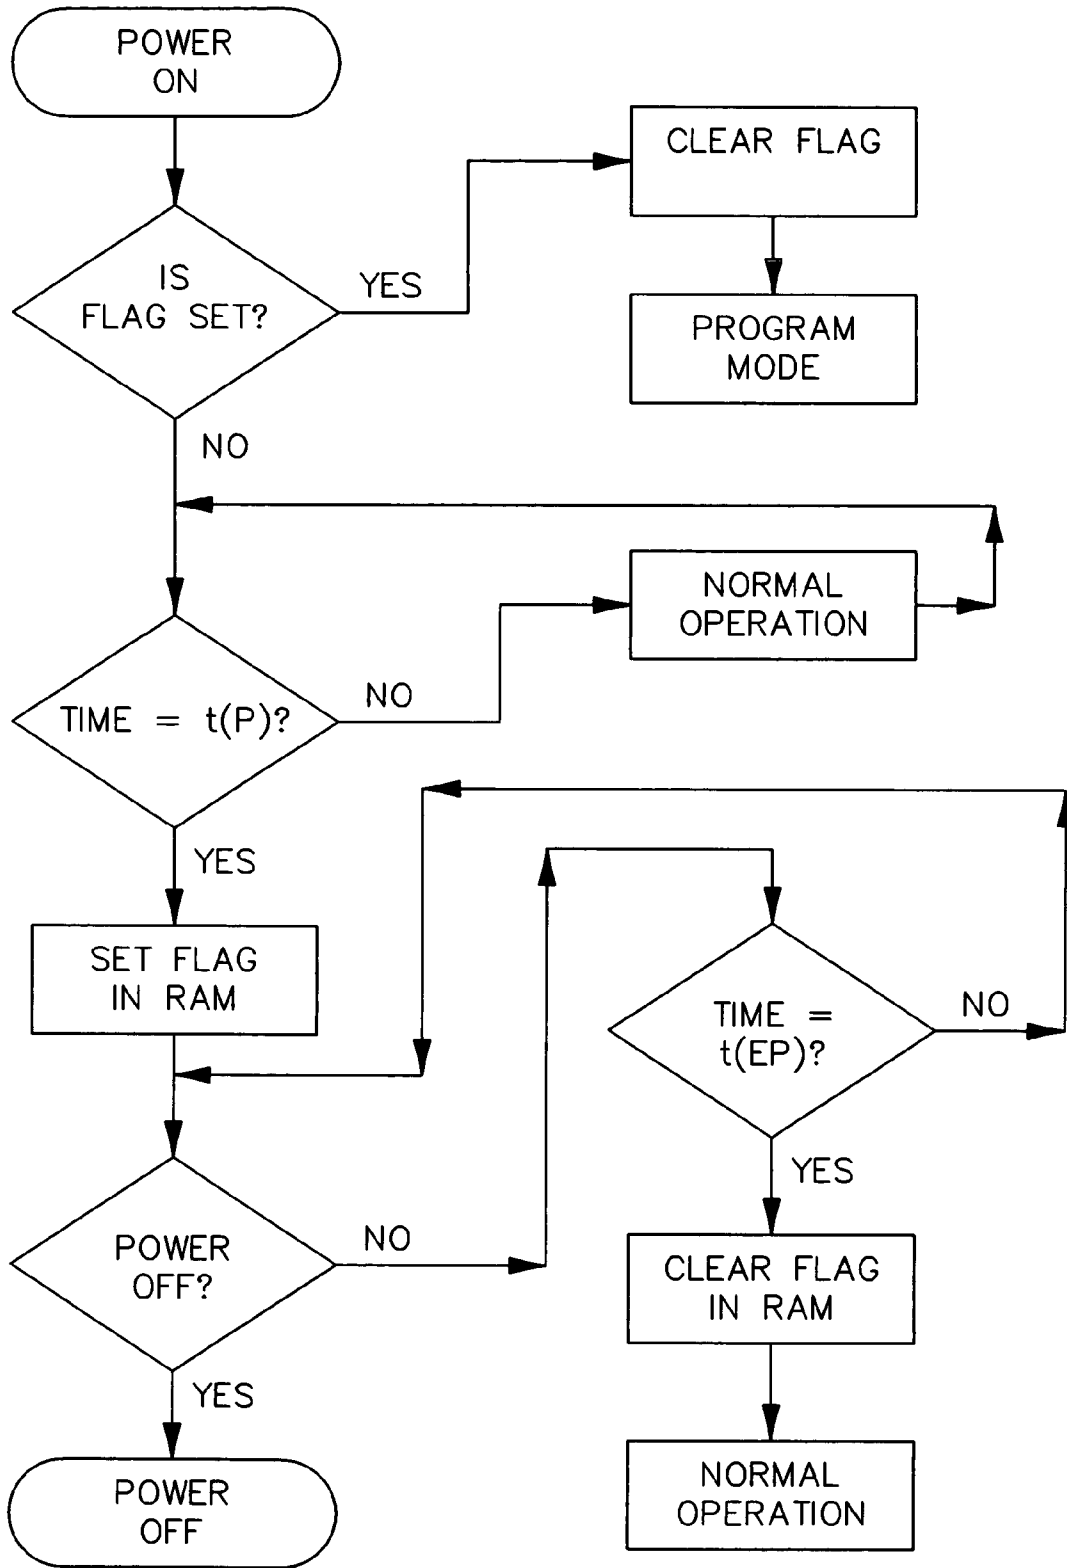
POWER ON

IS FLAG SET?

YES

CLEAR FLAG

PROGRAM MODE

NO

NORMAL OPERATION

TIME = t(P)?

NO

YES

SET FLAG IN RAM

TIME = t(EP)?

NO

YES

POWER OFF?

NO

CLEAR FLAG IN RAM

YES

POWER OFF

NORMAL OPERATION